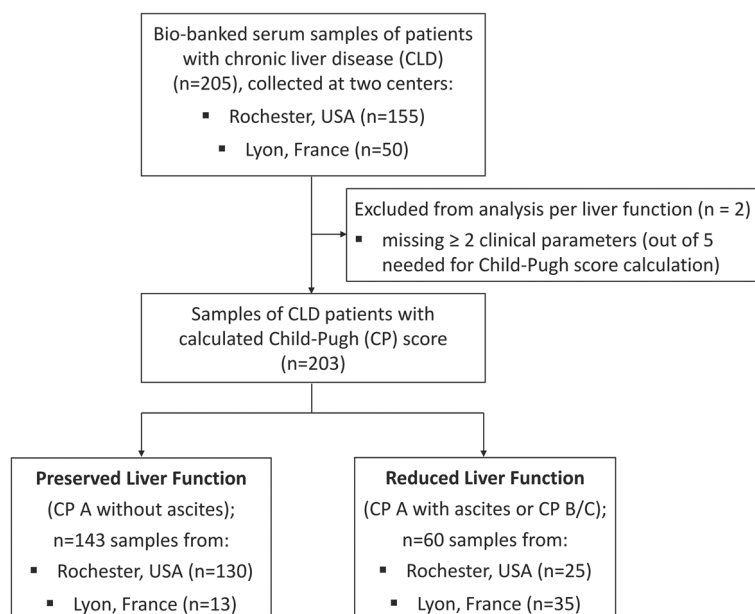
Bio-banked serum samples of patients with chronic liver disease (CLD) (n=205), collected at two centers:

▪ Rochester, USA (n=155)

▪ Lyon, France (n=50)

Excluded from analysis per liver function (n = 2)

▪ missing ≥ 2 clinical parameters (out of 5 needed for Child-Pugh score calculation)

Samples of CLD patients with calculated Child-Pugh (CP) score (n=203)

**Preserved Liver Function**

(CP A without ascites);

n=143 samples from:

▪ Rochester, USA (n=130)

▪ Lyon, France (n=13)

**Reduced Liver Function**

(CP A with ascites or CP B/C);

n=60 samples from:

▪ Rochester, USA (n=25)

▪ Lyon, France (n=35)